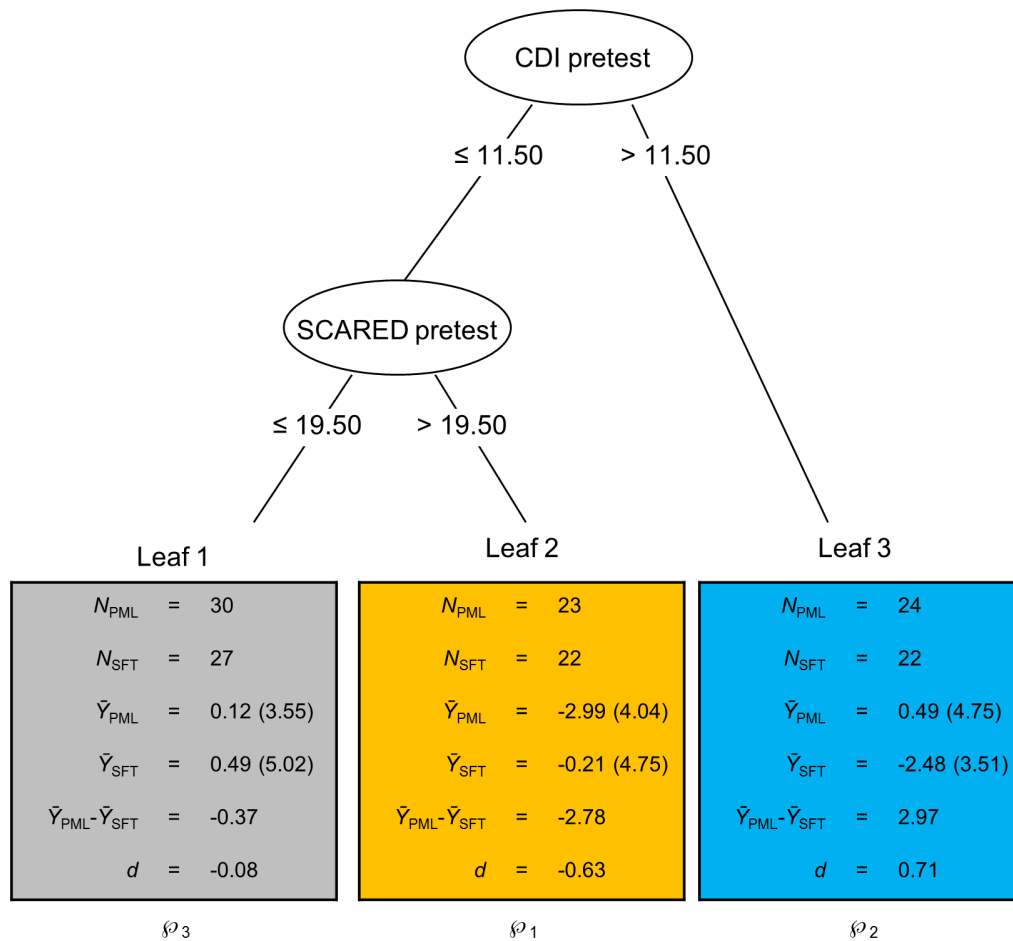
CDI pretest

≤ 11.50

> 11.50

SCARED pretest

≤ 19.50

> 19.50

Leaf 1

$N_{PML}$ = 30
$N_{SFT}$ = 27
$\bar{Y}_{PML}$ = 0.12 (3.55)
$\bar{Y}_{SFT}$ = 0.49 (5.02)
$\bar{Y}_{PML}$-$\bar{Y}_{SFT}$ = -0.37
$d$ = -0.08

$\wp_3$

Leaf 2

$N_{PML}$ = 23
$N_{SFT}$ = 22
$\bar{Y}_{PML}$ = -2.99 (4.04)
$\bar{Y}_{SFT}$ = -0.21 (4.75)
$\bar{Y}_{PML}$-$\bar{Y}_{SFT}$ = -2.78
$d$ = -0.63

$\wp_1$

Leaf 3

$N_{PML}$ = 24
$N_{SFT}$ = 22
$\bar{Y}_{PML}$ = 0.49 (4.75)
$\bar{Y}_{SFT}$ = -2.48 (3.51)
$\bar{Y}_{PML}$-$\bar{Y}_{SFT}$ = 2.97
$d$ = 0.71

$\wp_2$